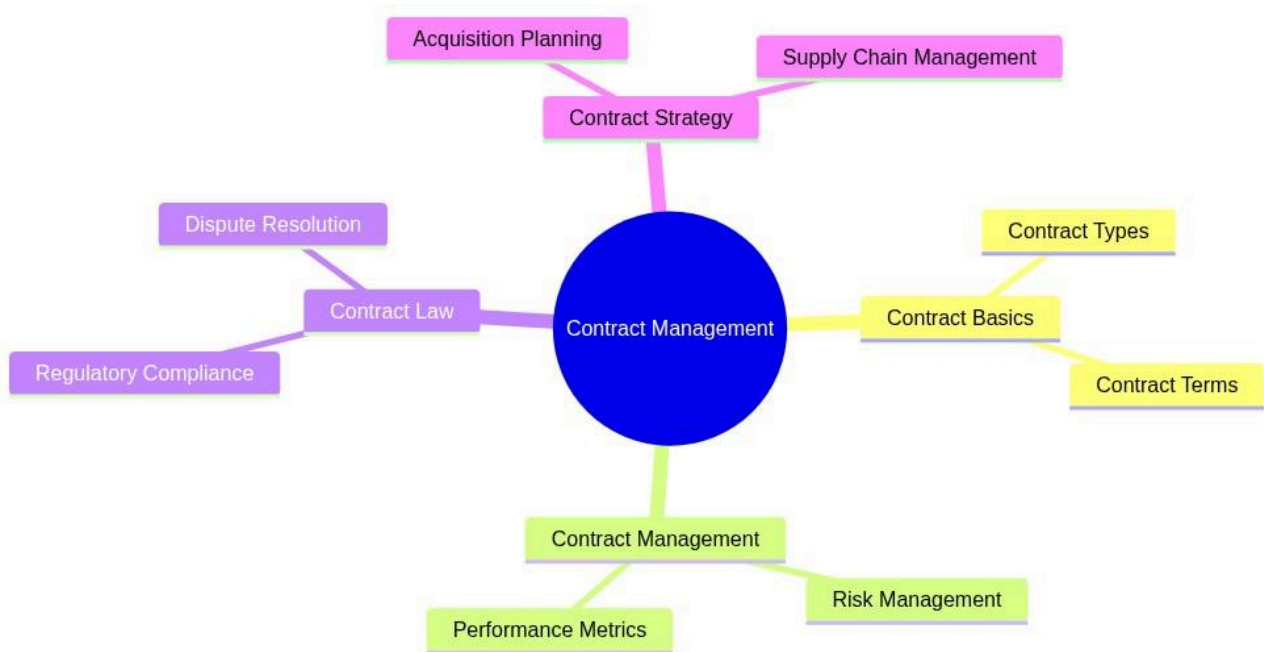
Acquisition Planning

Supply Chain Management

Contract Strategy

Dispute Resolution

Contract Law

Regulatory Compliance

Contract Management

Contract Types

Contract Basics

Contract Terms

Contract Management

Performance Metrics

Risk Management